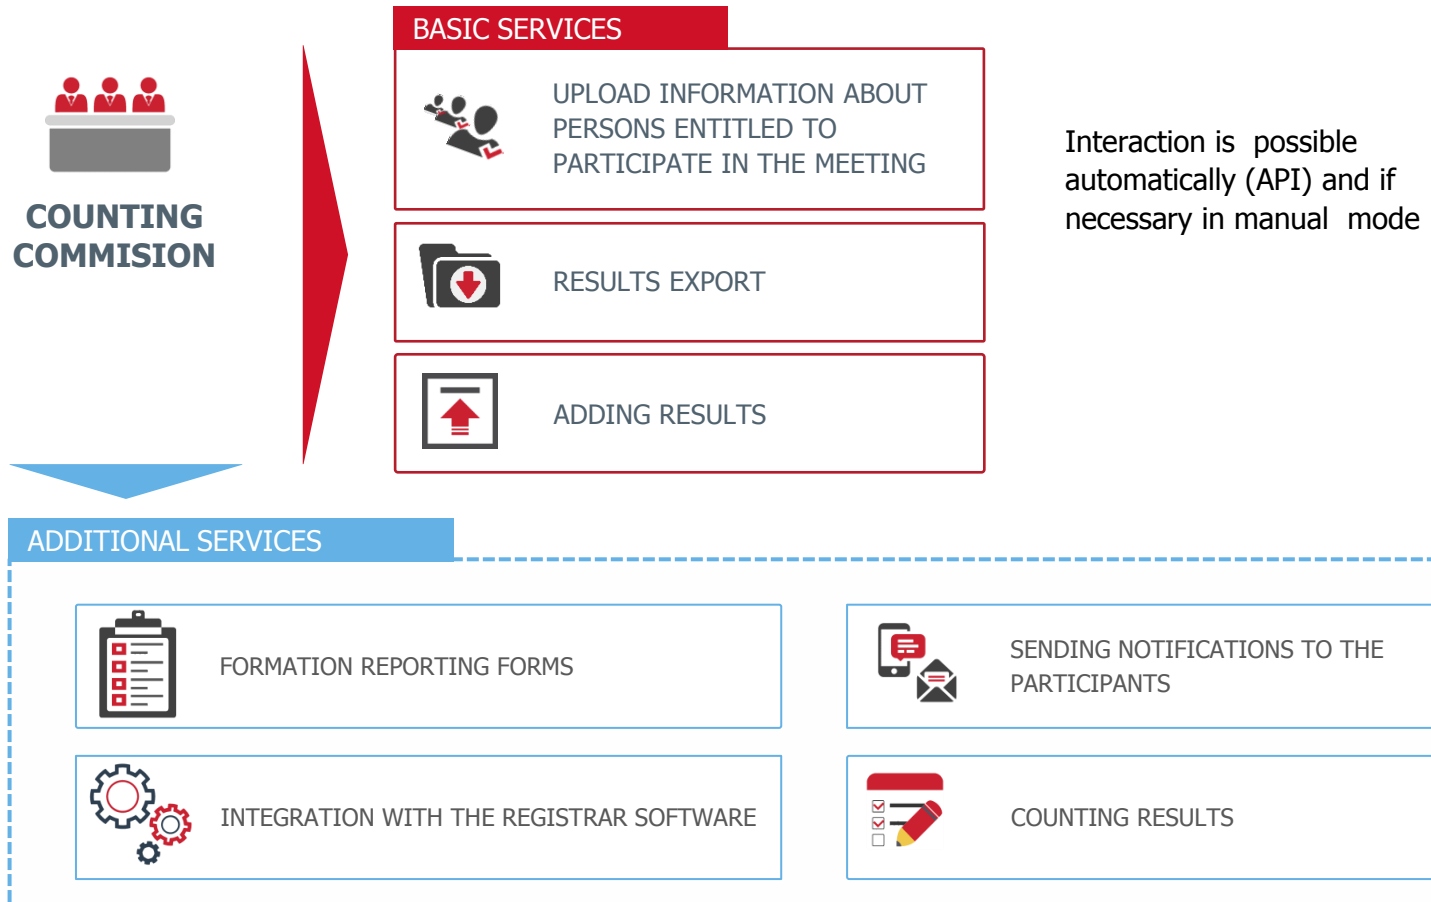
COUNTING COMMISION

BASIC SERVICES

UPLOAD INFORMATION ABOUT PERSONS ENTITLED TO PARTICIPATE IN THE MEETING

RESULTS EXPORT

ADDING RESULTS

Interaction is possible automatically (API) and if necessary in manual mode

ADDITIONAL SERVICES

FORMATION REPORTING FORMS

SENDING NOTIFICATIONS TO THE PARTICIPANTS

INTEGRATION WITH THE REGISTRAR SOFTWARE

COUNTING RESULTS